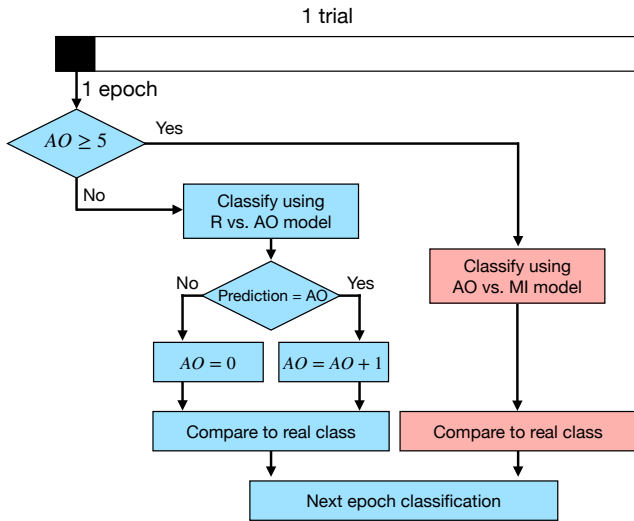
1 trial

1 epoch

$AO \geq 5$

Yes

No

Classify using R vs. AO model

No

Prediction = AO

Yes

Classify using AO vs. MI model

$AO = 0$

$AO = AO + 1$

Compare to real class

Compare to real class

Next epoch classification